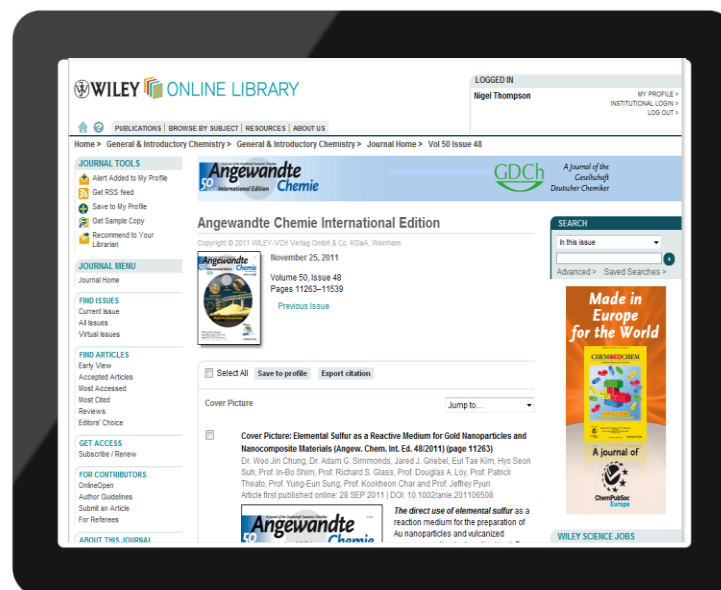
WILEY ONLINE LIBRARY

LOGGED IN
Nigel Thompson
MY PROFILE >
INSTITUTIONAL LOGIN >
LOG OUT >

PUBLICATIONS | BROWSE BY SUBJECT | RESOURCES | ABOUT US

Home > General & Introductory Chemistry > General & Introductory Chemistry > Journal Home > Vol 50 Issue 48

JOURNAL TOOLS
Alert Added to My Profile
Get RSS feed
Save to My Profile
Get Sample Copy
Recommend to Your Librarian

JOURNAL MENU
Journal Home

FIND ISSUES
Current Issue
All Issues
Virtual Issues

FIND ARTICLES
Early View
Accepted Articles
Most Accessed
Most Cited
Reviews
Editors' Choice

GET ACCESS
Subscribe / Renew

FOR CONTRIBUTORS
OnlineOpen
Author Guidelines
Submit an Article
For Referees

ABOUT THIS JOURNAL

Angewandte Chemie International Edition
GDCh A Journal of the Gesellschaft Deutscher Chemiker

Angewandte Chemie International Edition
Copyright © 2011 WILEY-VCH Verlag GmbH & Co. KGaA, Weinheim

November 25, 2011
Volume 50, Issue 48
Pages 11263–11539
Previous Issue

Select All Save to profile Export citation

Cover Picture
Jump to...

Cover Picture: Elemental Sulfur as a Reactive Medium for Gold Nanoparticles and Nanocomposite Materials (Angew. Chem. Int. Ed. 48/2011) (page 11263)
Dr. Woo Jin Chung, Dr. Adam G. Simmonds, Jared J. Griebel, Eui Tae Kim, Hyo Seon Suh, Prof. In-Bo Shim, Prof. Richard S. Glass, Prof. Douglas A. Loy, Prof. Patrick Theato, Prof. Yung-Eun Sung, Prof. Kookheon Char and Prof. Jeffrey Pyun
Article first published online: 28 SEP 2011 | DOI: 10.1002/anie.201106508

Angewandte Chemie
The direct use of elemental sulfur as a reaction medium for the preparation of Au nanoparticles and vulcanized

SEARCH
In this issue
Advanced > Saved Searches >

Made in Europe for the World
CHEMMEDCHEM
A journal of
ChemPubSoc Europe

WILEY SCIENCE JOBS